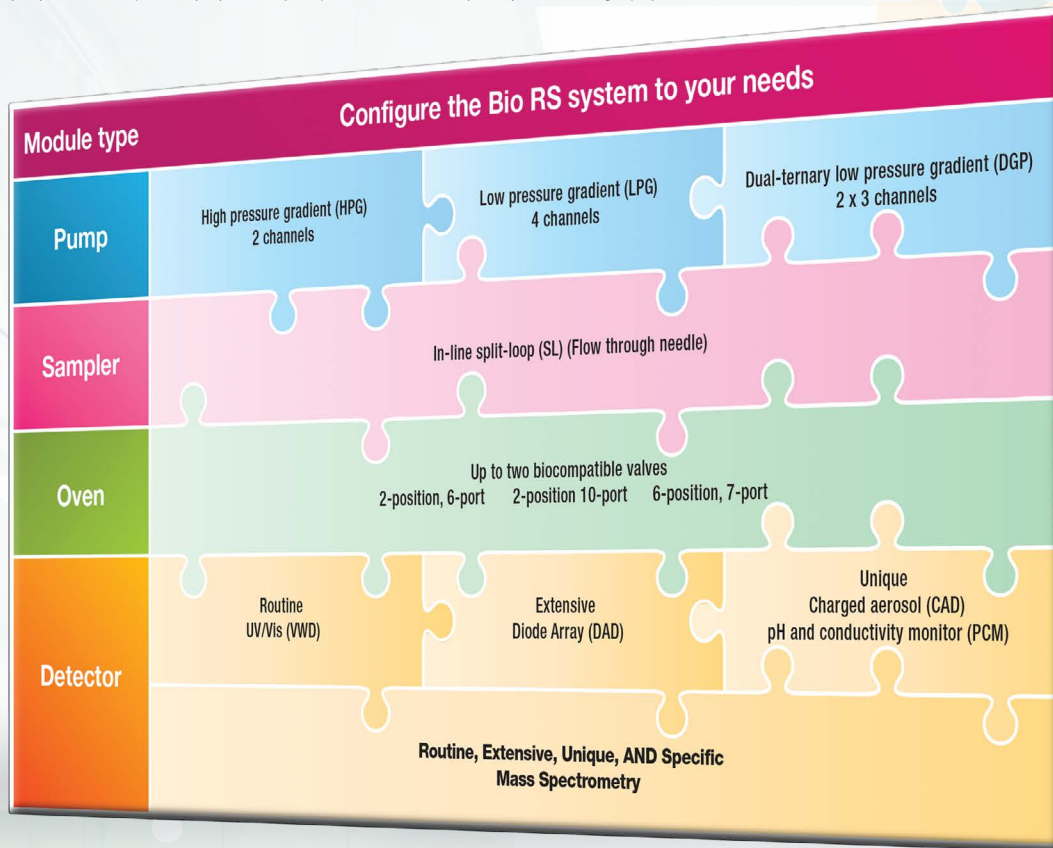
Module type

Configure the Bio RS system to your needs

Pump

High pressure gradient (HPG)
2 channels

Low pressure gradient (LPG)
4 channels

Dual-ternary low pressure gradient (DGP)
2 x 3 channels

Sampler

In-line split-loop (SL) (Flow through needle)

Oven

Up to two biocompatible valves
2-position, 6-port 2-position 10-port 6-position, 7-port

Detector

Routine
UV/Vis (VWD)

Extensive
Diode Array (DAD)

Unique
Charged aerosol (CAD)
pH and conductivity monitor (PCM)

Routine, Extensive, Unique, AND Specific
Mass Spectrometry